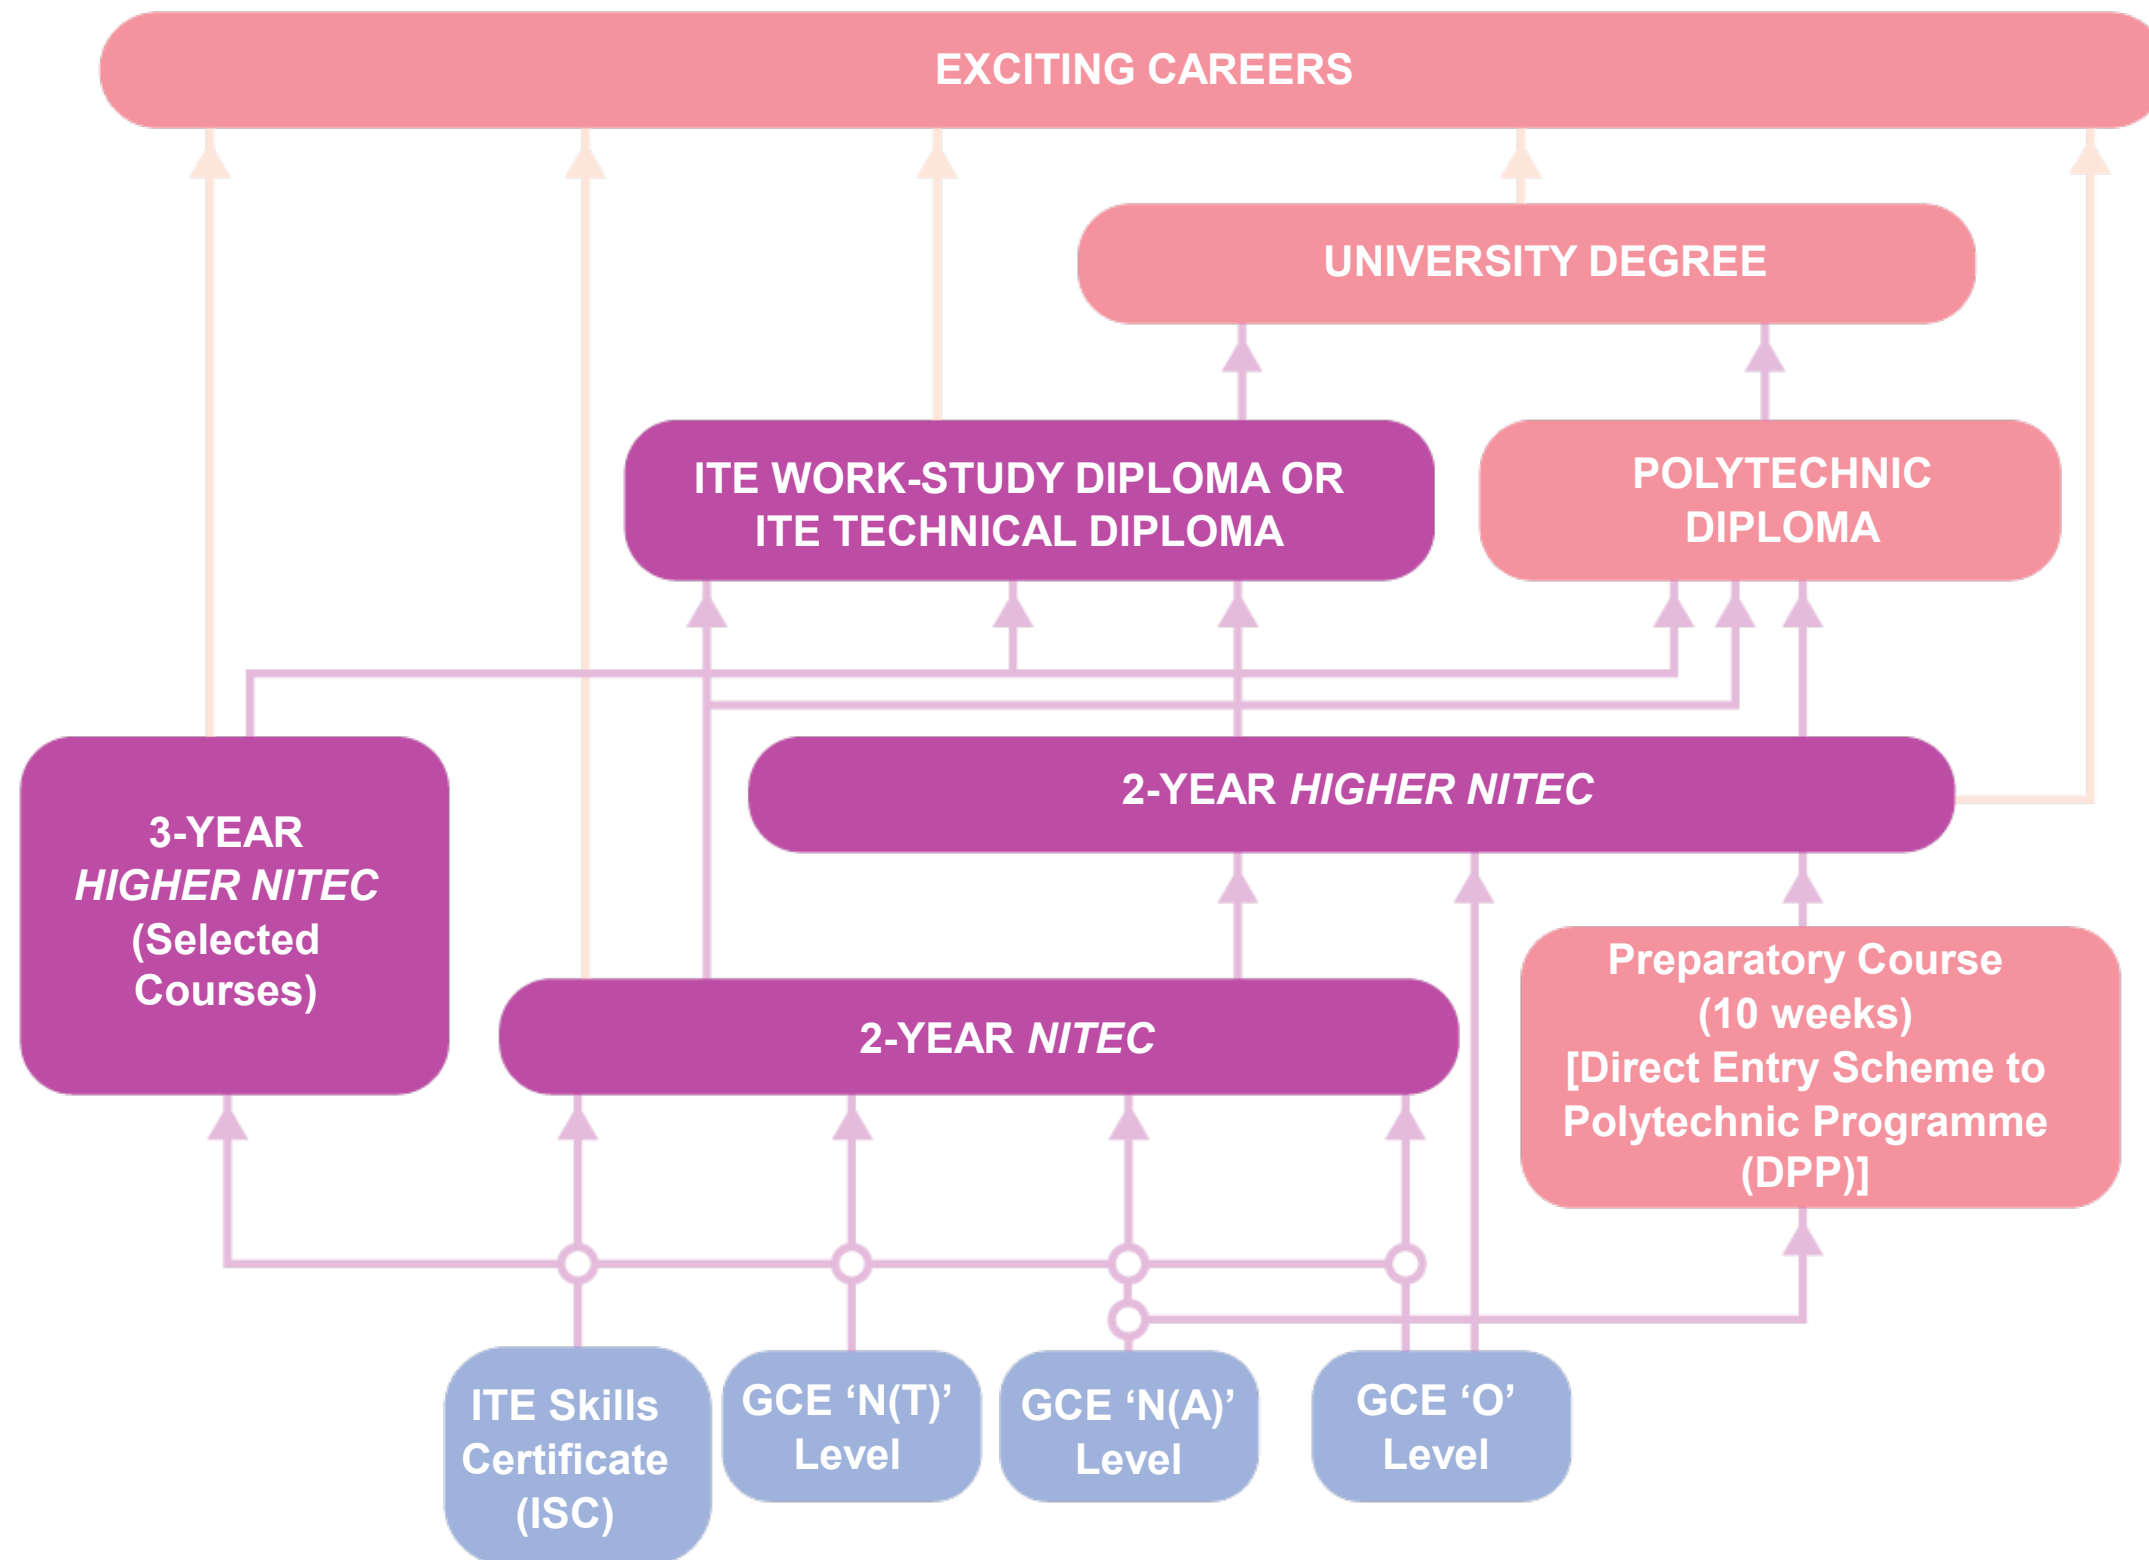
EXCITING CAREERS

UNIVERSITY DEGREE

ITE WORK-STUDY DIPLOMA OR ITE TECHNICAL DIPLOMA

POLYTECHNIC DIPLOMA

3-YEAR *HIGHER NITEC* (Selected Courses)

2-YEAR *HIGHER NITEC*

2-YEAR *NITEC*

Preparatory Course (10 weeks) [Direct Entry Scheme to Polytechnic Programme (DPP)]

ITE Skills Certificate (ISC)

GCE ‘N(T)’ Level

GCE ‘N(A)’ Level

GCE ‘O’ Level